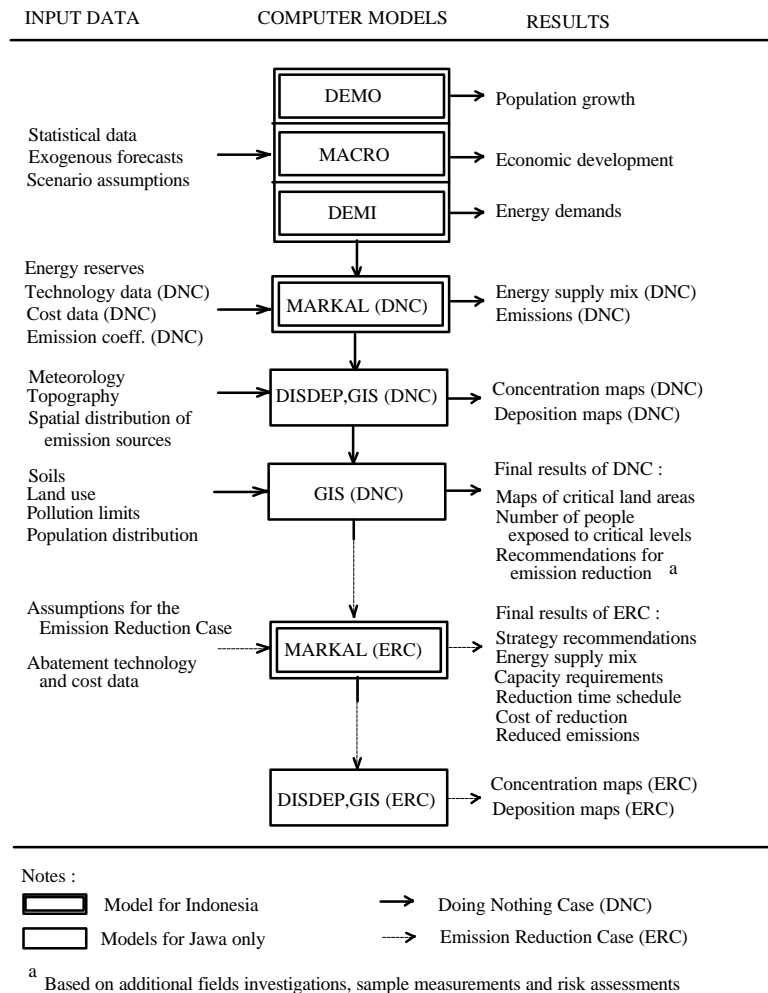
INPUT DATA COMPUTER MODELS RESULTS

DEMO
Population growth

Statistical data
Exogenous forecasts
Scenario assumptions

MACRO
Economic development

DEMI
Energy demands

Energy reserves
Technology data (DNC)
Cost data (DNC)
Emission coeff. (DNC)

MARKAL (DNC)

Energy supply mix (DNC)
Emissions (DNC)

Meteorology
Topography
Spatial distribution of emission sources

DISDEP,GIS (DNC)

Concentration maps (DNC)
Deposition maps (DNC)

Soils
Land use
Pollution limits
Population distribution

GIS (DNC)

Final results of DNC :
Maps of critical land areas
Number of people exposed to critical levels
Recommendations for emission reduction $^a$

Assumptions for the Emission Reduction Case
Abatement technology and cost data

MARKAL (ERC)

Final results of ERC :
Strategy recommendations
Energy supply mix
Capacity requirements
Reduction time schedule
Cost of reduction
Reduced emissions

DISDEP,GIS (ERC)

Concentration maps (ERC)
Deposition maps (ERC)

Notes :
Model for Indonesia
Models for Jawa only
Doing Nothing Case (DNC)
Emission Reduction Case (ERC)

$^a$ Based on additional fields investigations, sample measurements and risk assessments